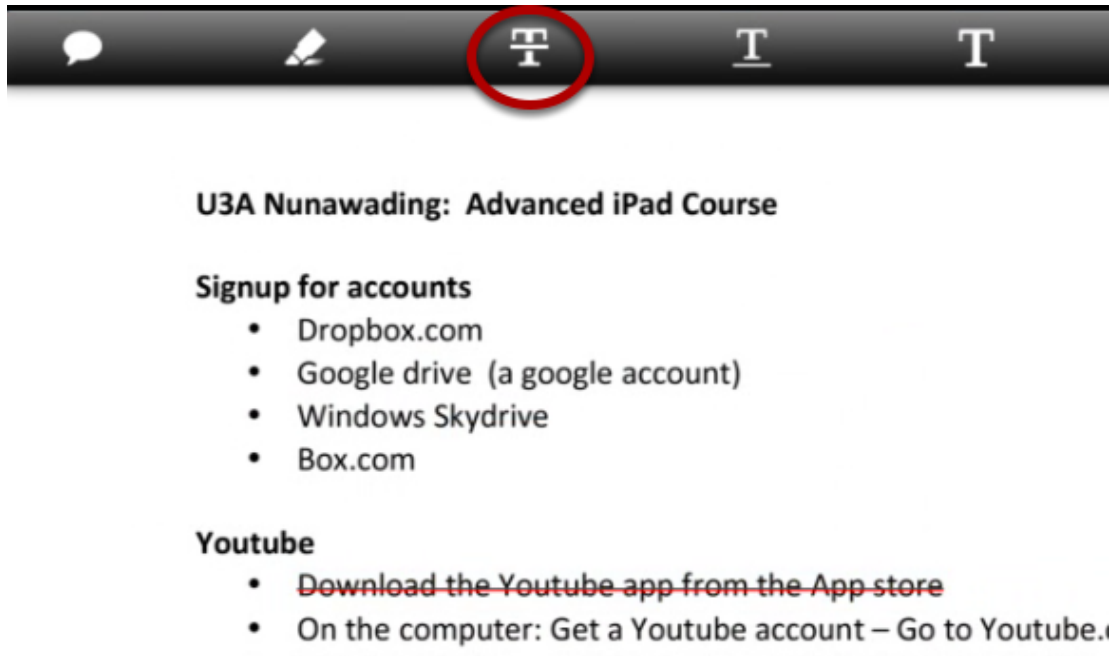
T T T

U3A Nunawading: Advanced iPad Course

Signup for accounts

- Dropbox.com
- Google drive (a google account)
- Windows Skydrive
- Box.com

Youtube

- Download the Youtube app from the App store
- On the computer: Get a Youtube account – Go to Youtube.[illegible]